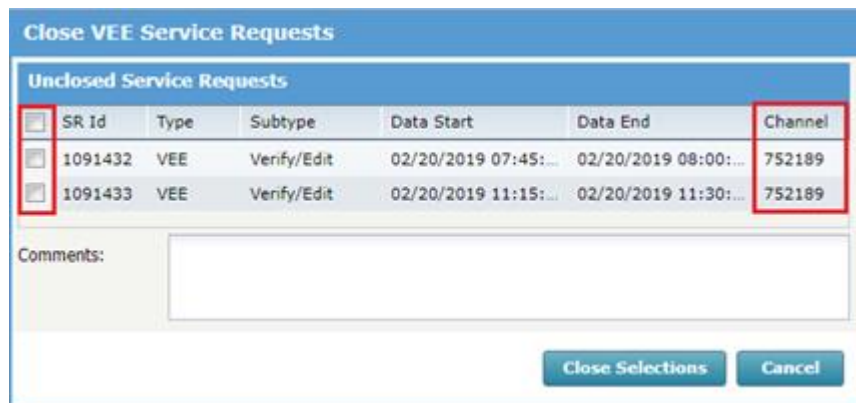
Close VEE Service Requests

Unclosed Service Requests

| | SR Id | Type | Subtype | Data Start | Data End | Channel |
|---|---|---|---|---|---|---|
| | 1091432 | VEE | Verify/Edit | 02/20/2019 07:45:... | 02/20/2019 08:00:... | 752189 |
| | 1091433 | VEE | Verify/Edit | 02/20/2019 11:15:... | 02/20/2019 11:30:... | 752189 |

Comments:

Close Selections | Cancel